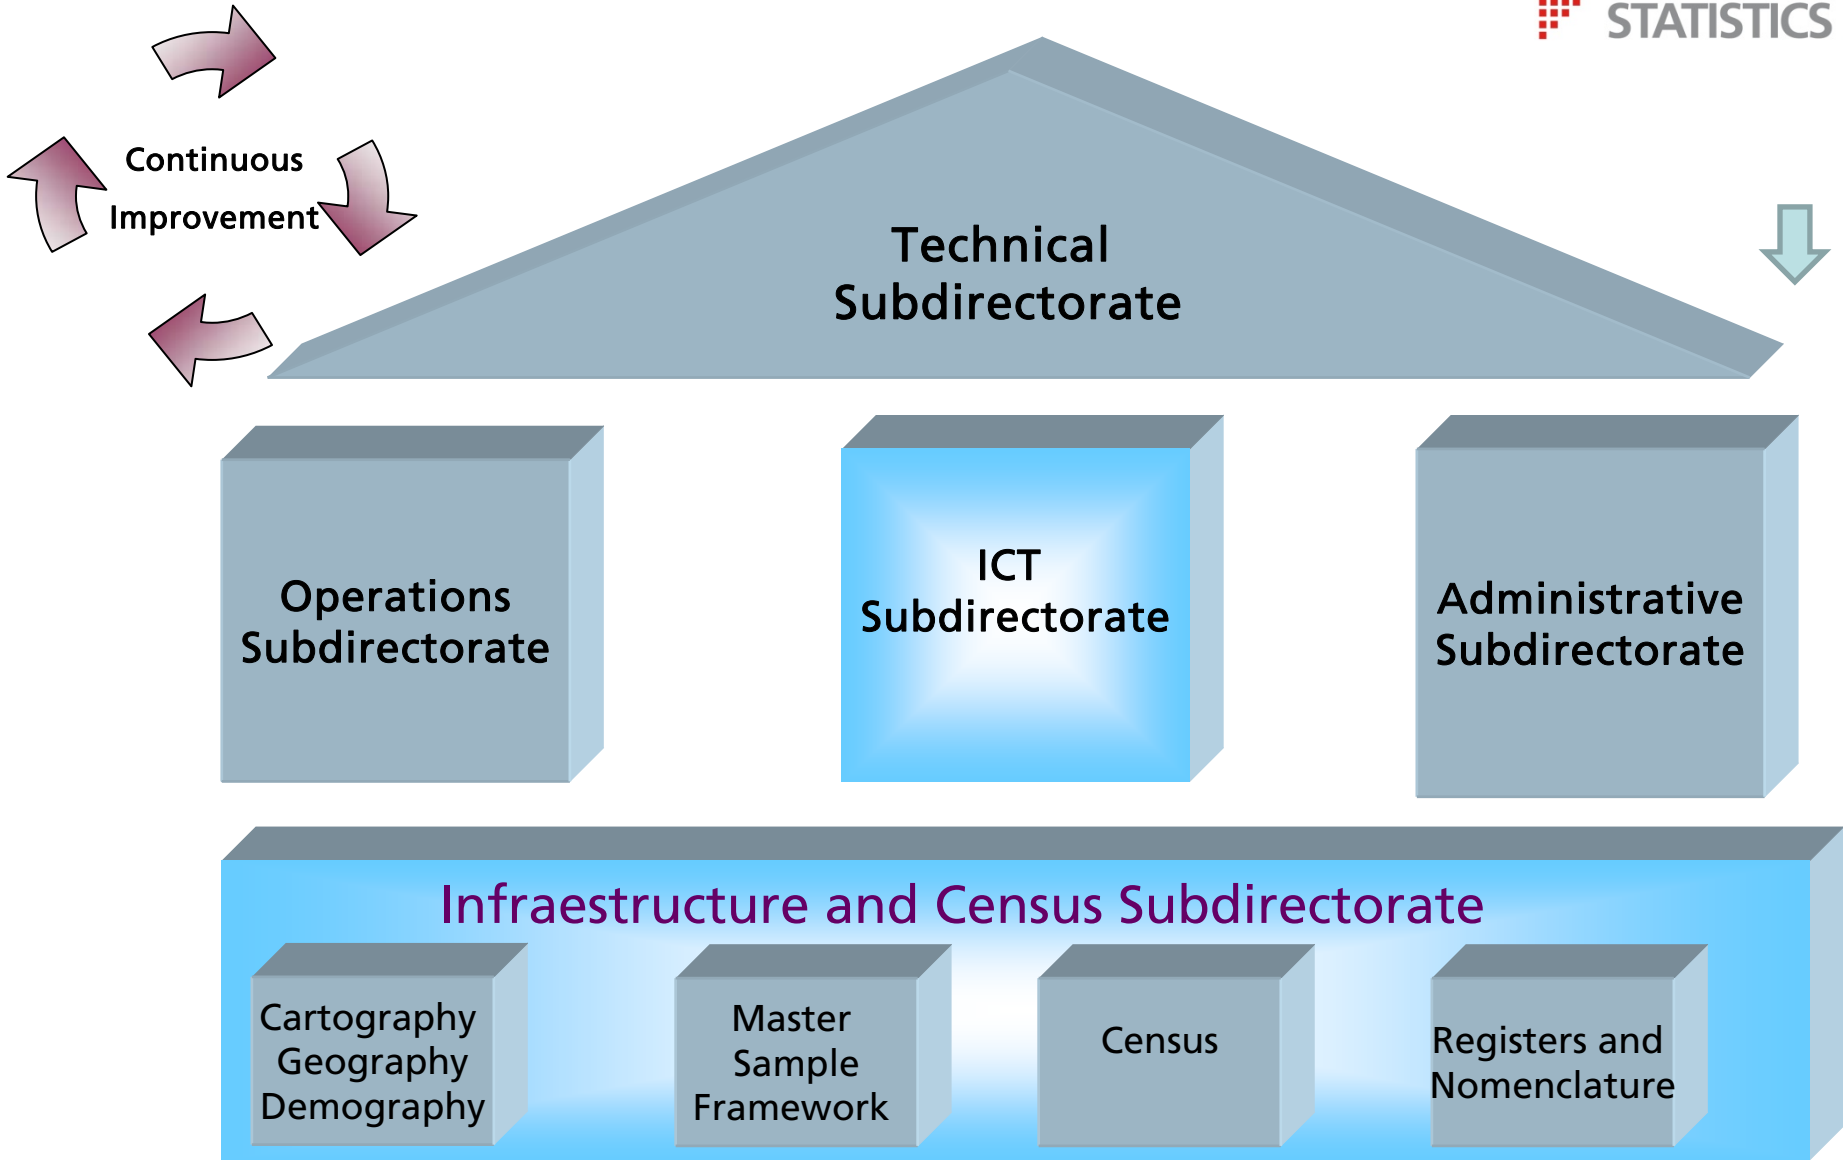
STATISTICS

Continuous Improvement

Technical Subdirectorate

Operations Subdirectorate

ICT Subdirectorate

Administrative Subdirectorate

Infraestructure and Census Subdirectorate

Cartography Geography Demography

Master Sample Framework

Census

Registers and Nomenclature